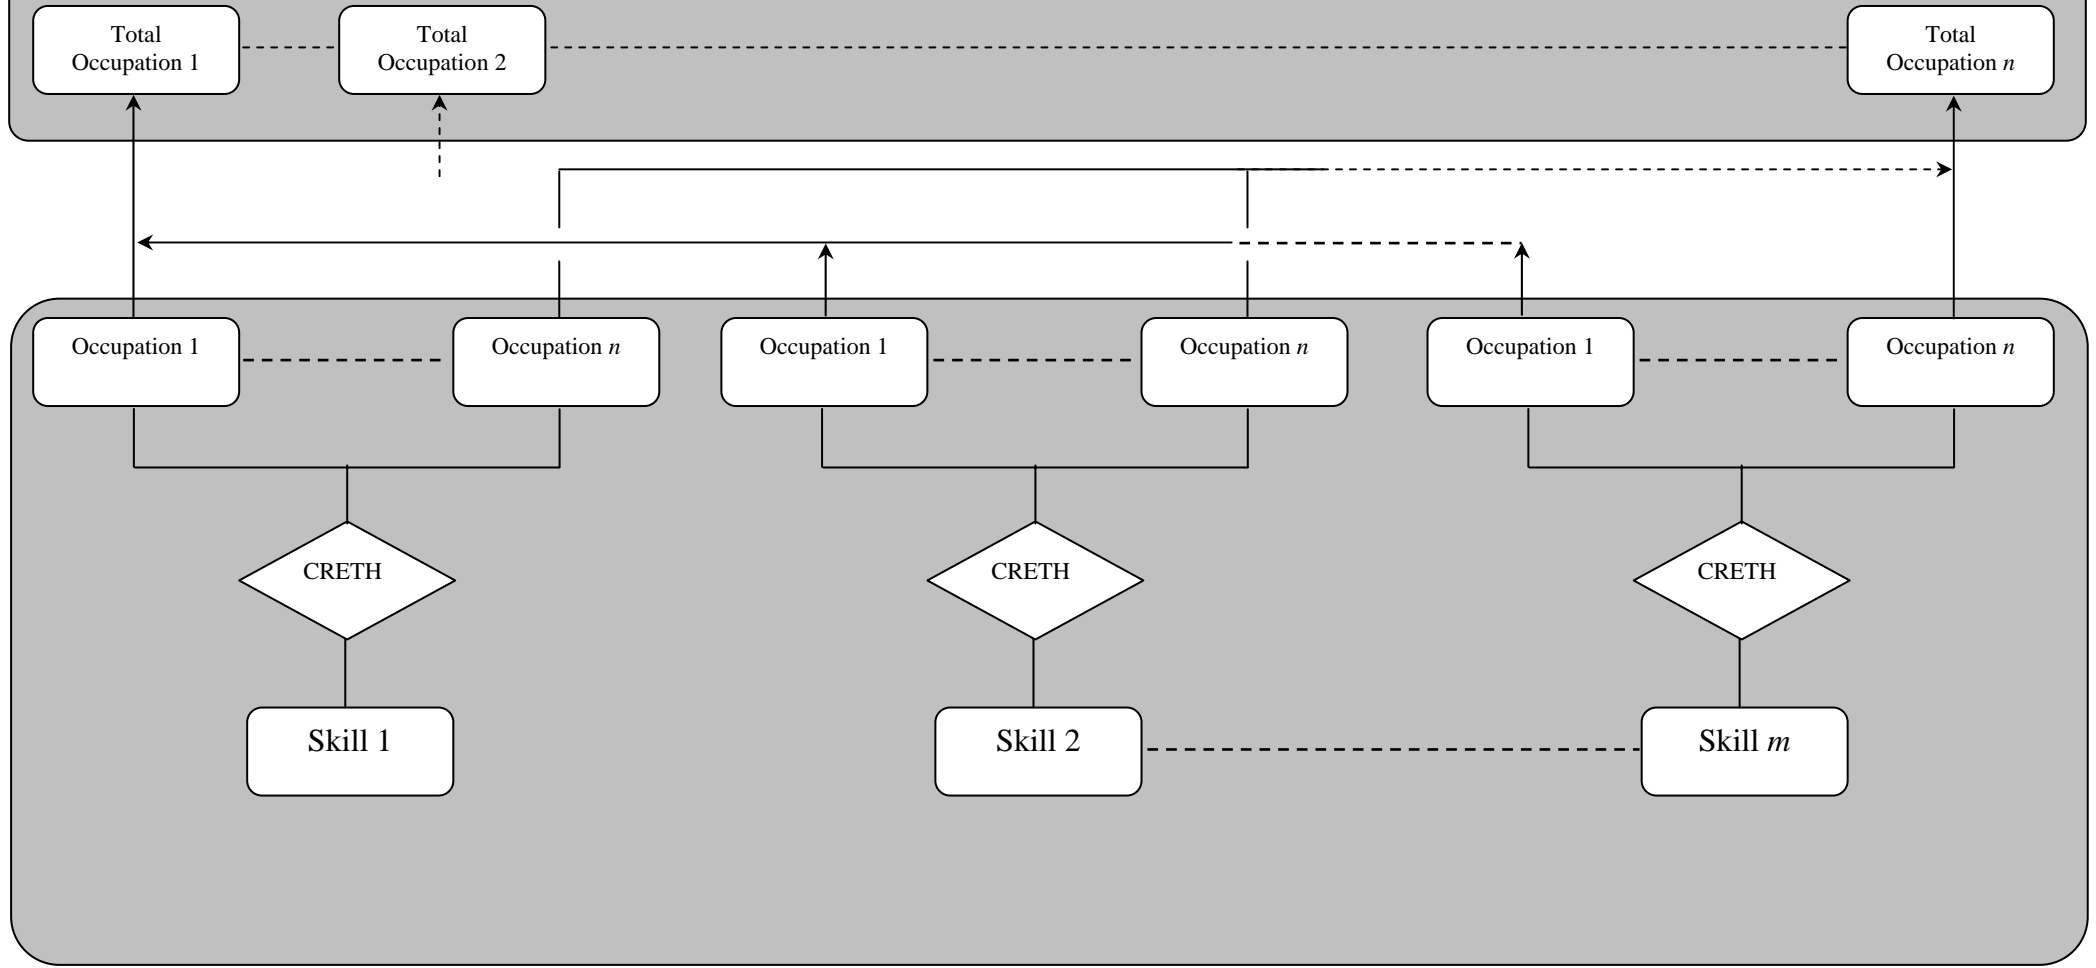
Total Occupation 1

Total Occupation 2

Total Occupation $n$

Occupation 1

Occupation $n$

Occupation 1

Occupation $n$

Occupation 1

Occupation $n$

CRETH

CRETH

CRETH

Skill 1

Skill 2

Skill $m$